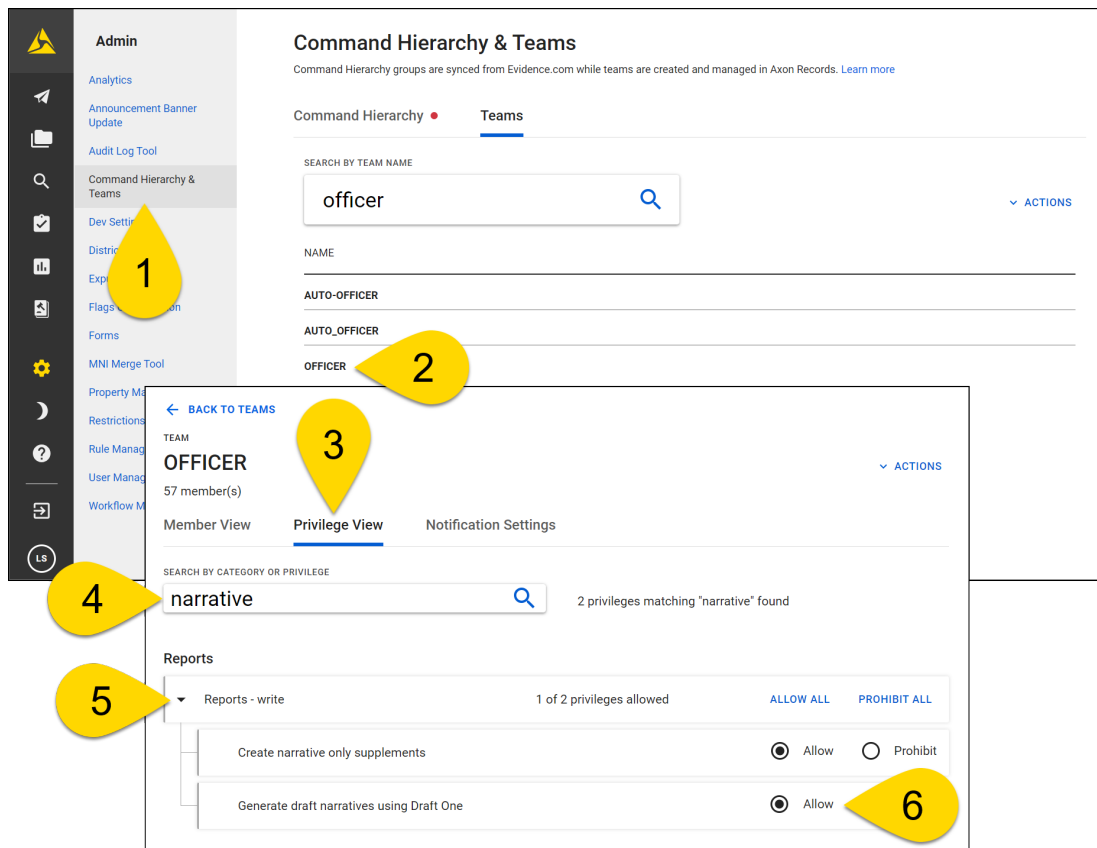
Admin

Analytics

Announcement Banner Update

Audit Log Tool

Command Hierarchy & Teams

Dev Settin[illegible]

Distric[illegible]

Exp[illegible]

Flags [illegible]on

Forms

MNI Merge Tool

Property Ma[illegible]

Restrictions

Rule Manag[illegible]

User Manag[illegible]

Workflow M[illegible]

LS

1

Command Hierarchy & Teams

Command Hierarchy groups are synced from Evidence.com while teams are created and managed in Axon Records. Learn more

Command Hierarchy

Teams

SEARCH BY TEAM NAME

officer

ACTIONS

NAME

AUTO-OFFICER

AUTO_OFFICER

OFFICER

2

BACK TO TEAMS

TEAM

OFFICER

57 member(s)

ACTIONS

3

Member View

Privilege View

Notification Settings

SEARCH BY CATEGORY OR PRIVILEGE

4

narrative

2 privileges matching "narrative" found

Reports

5

Reports - write

1 of 2 privileges allowed

ALLOW ALL

PROHIBIT ALL

Create narrative only supplements

Allow

Prohibit

Generate draft narratives using Draft One

Allow

6